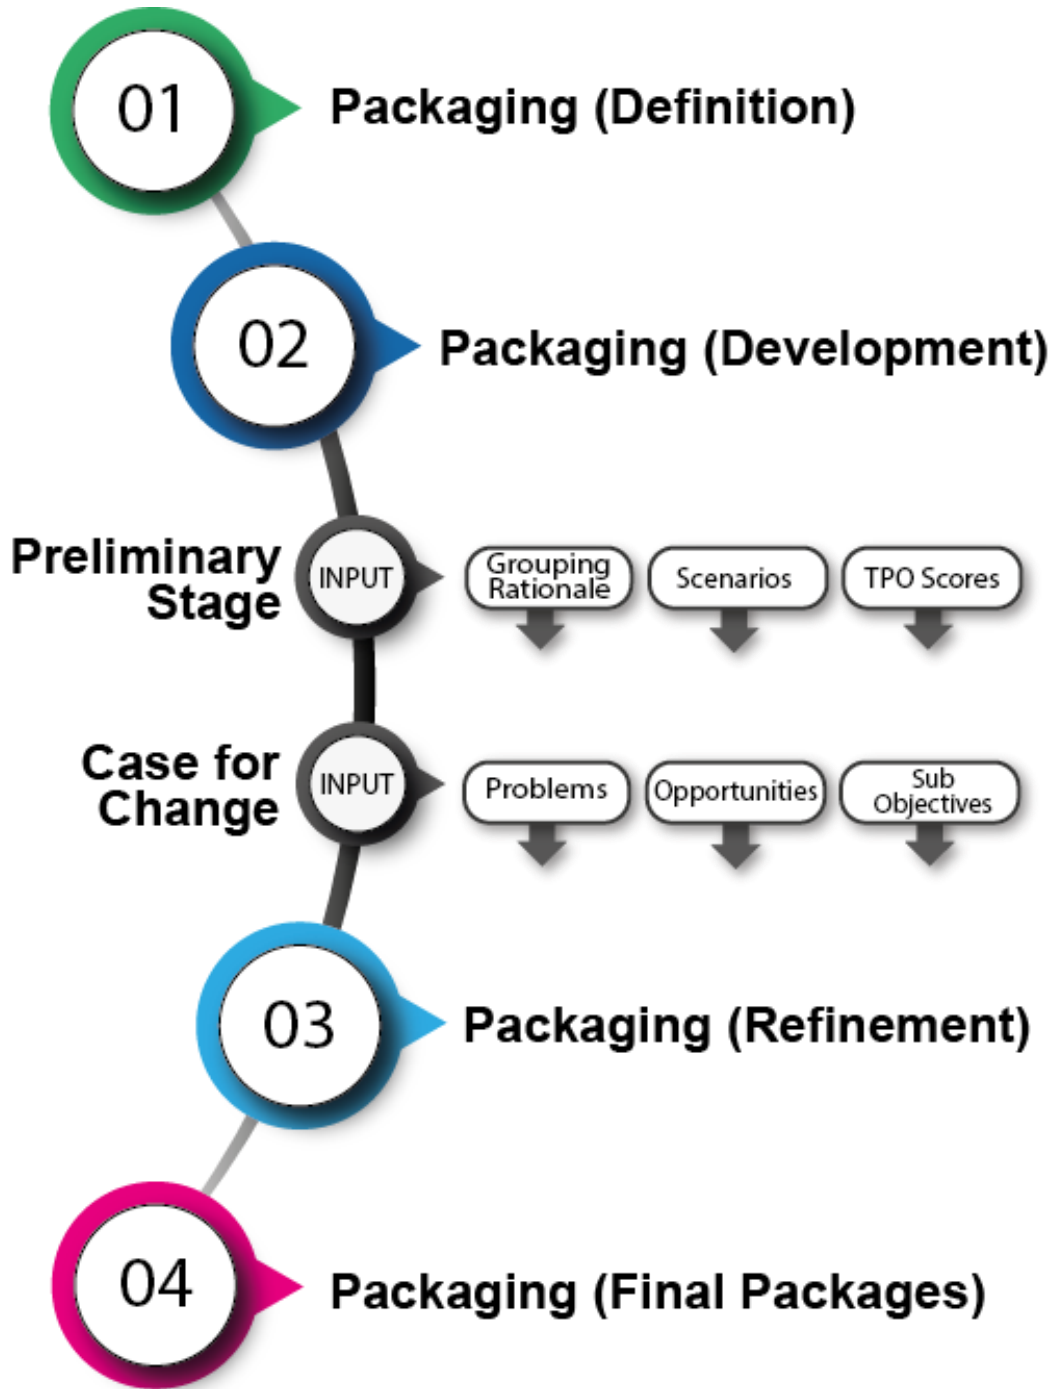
01 Packaging (Definition)

02 Packaging (Development)

Preliminary Stage

INPUT

Grouping Rationale

Scenarios

TPO Scores

Case for Change

INPUT

Problems

Opportunities

Sub Objectives

03 Packaging (Refinement)

04 Packaging (Final Packages)